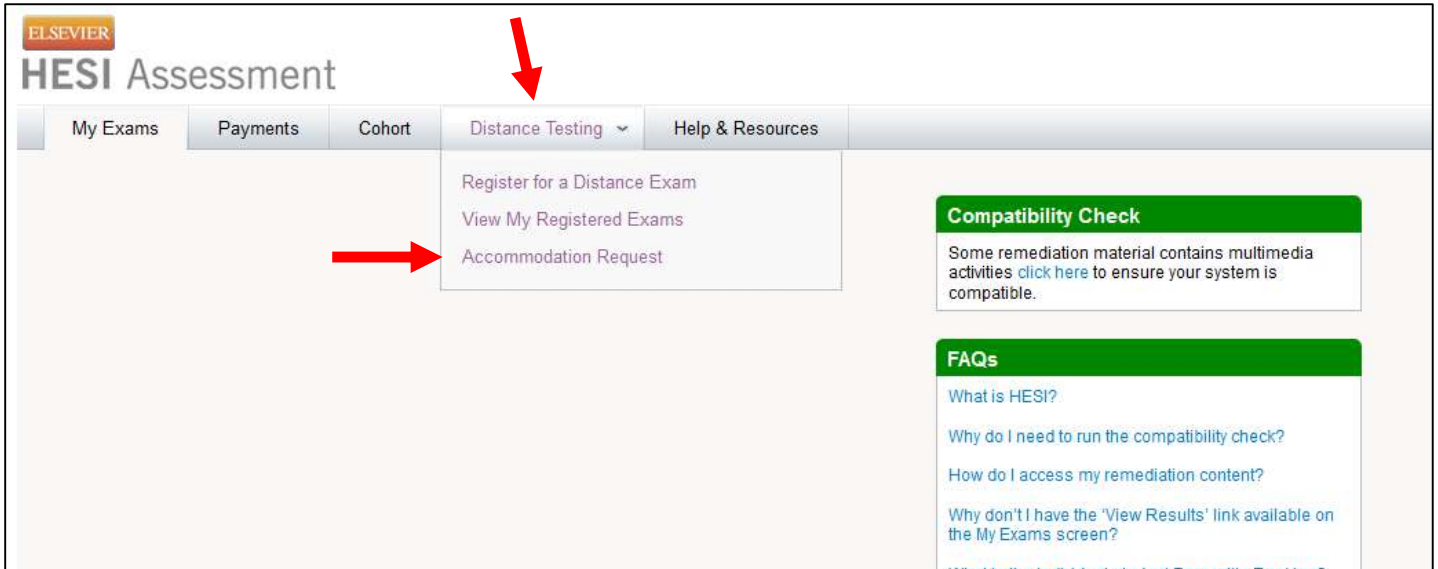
ELSEVIER
HESI Assessment

My Exams | Payments | Cohort | Distance Testing | Help & Resources

Register for a Distance Exam
View My Registered Exams
Accommodation Request

Compatibility Check
Some remediation material contains multimedia activities click here to ensure your system is compatible.

FAQs
What is HESI?
Why do I need to run the compatibility check?
How do I access my remediation content?
Why don't I have the 'View Results' link available on the My Exams screen?
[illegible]